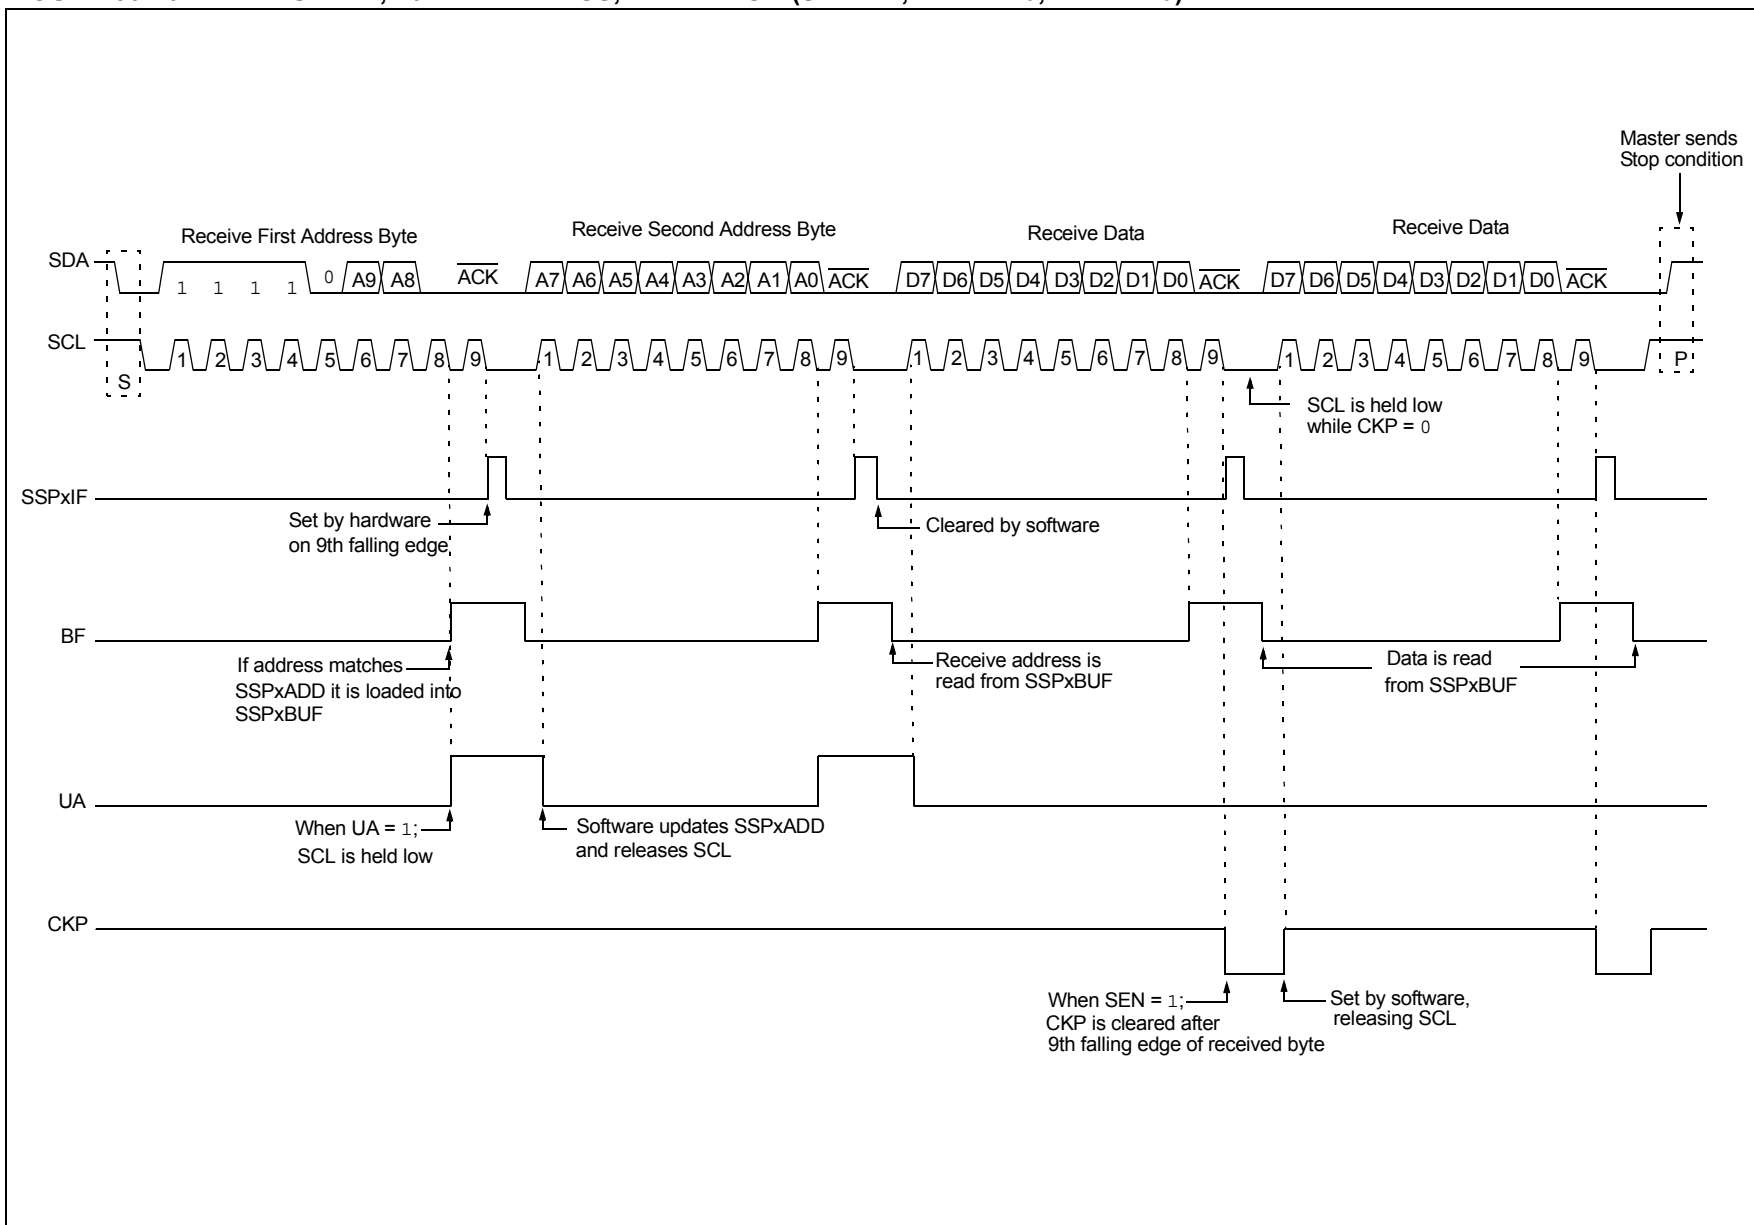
Master sends Stop condition

Receive First Address Byte

Receive Second Address Byte

Receive Data

Receive Data

SDA

1 1 1 1 0 A9 A8 $\overline{ACK}$ A7 A6 A5 A4 A3 A2 A1 A0 $\overline{ACK}$ D7 D6 D5 D4 D3 D2 D1 D0 $\overline{ACK}$ D7 D6 D5 D4 D3 D2 D1 D0 $\overline{ACK}$

SCL

S 1 2 3 4 5 6 7 8 9 1 2 3 4 5 6 7 8 9 1 2 3 4 5 6 7 8 9 1 2 3 4 5 6 7 8 9 P

SCL is held low while CKP = 0

SSPxIF

Set by hardware on 9th falling edge

Cleared by software

BF

If address matches SSPxADD it is loaded into SSPxBUF

Receive address is read from SSPxBUF

Data is read from SSPxBUF

UA

When UA = 1; SCL is held low

Software updates SSPxADD and releases SCL

CKP

When SEN = 1; CKP is cleared after 9th falling edge of received byte

Set by software, releasing SCL